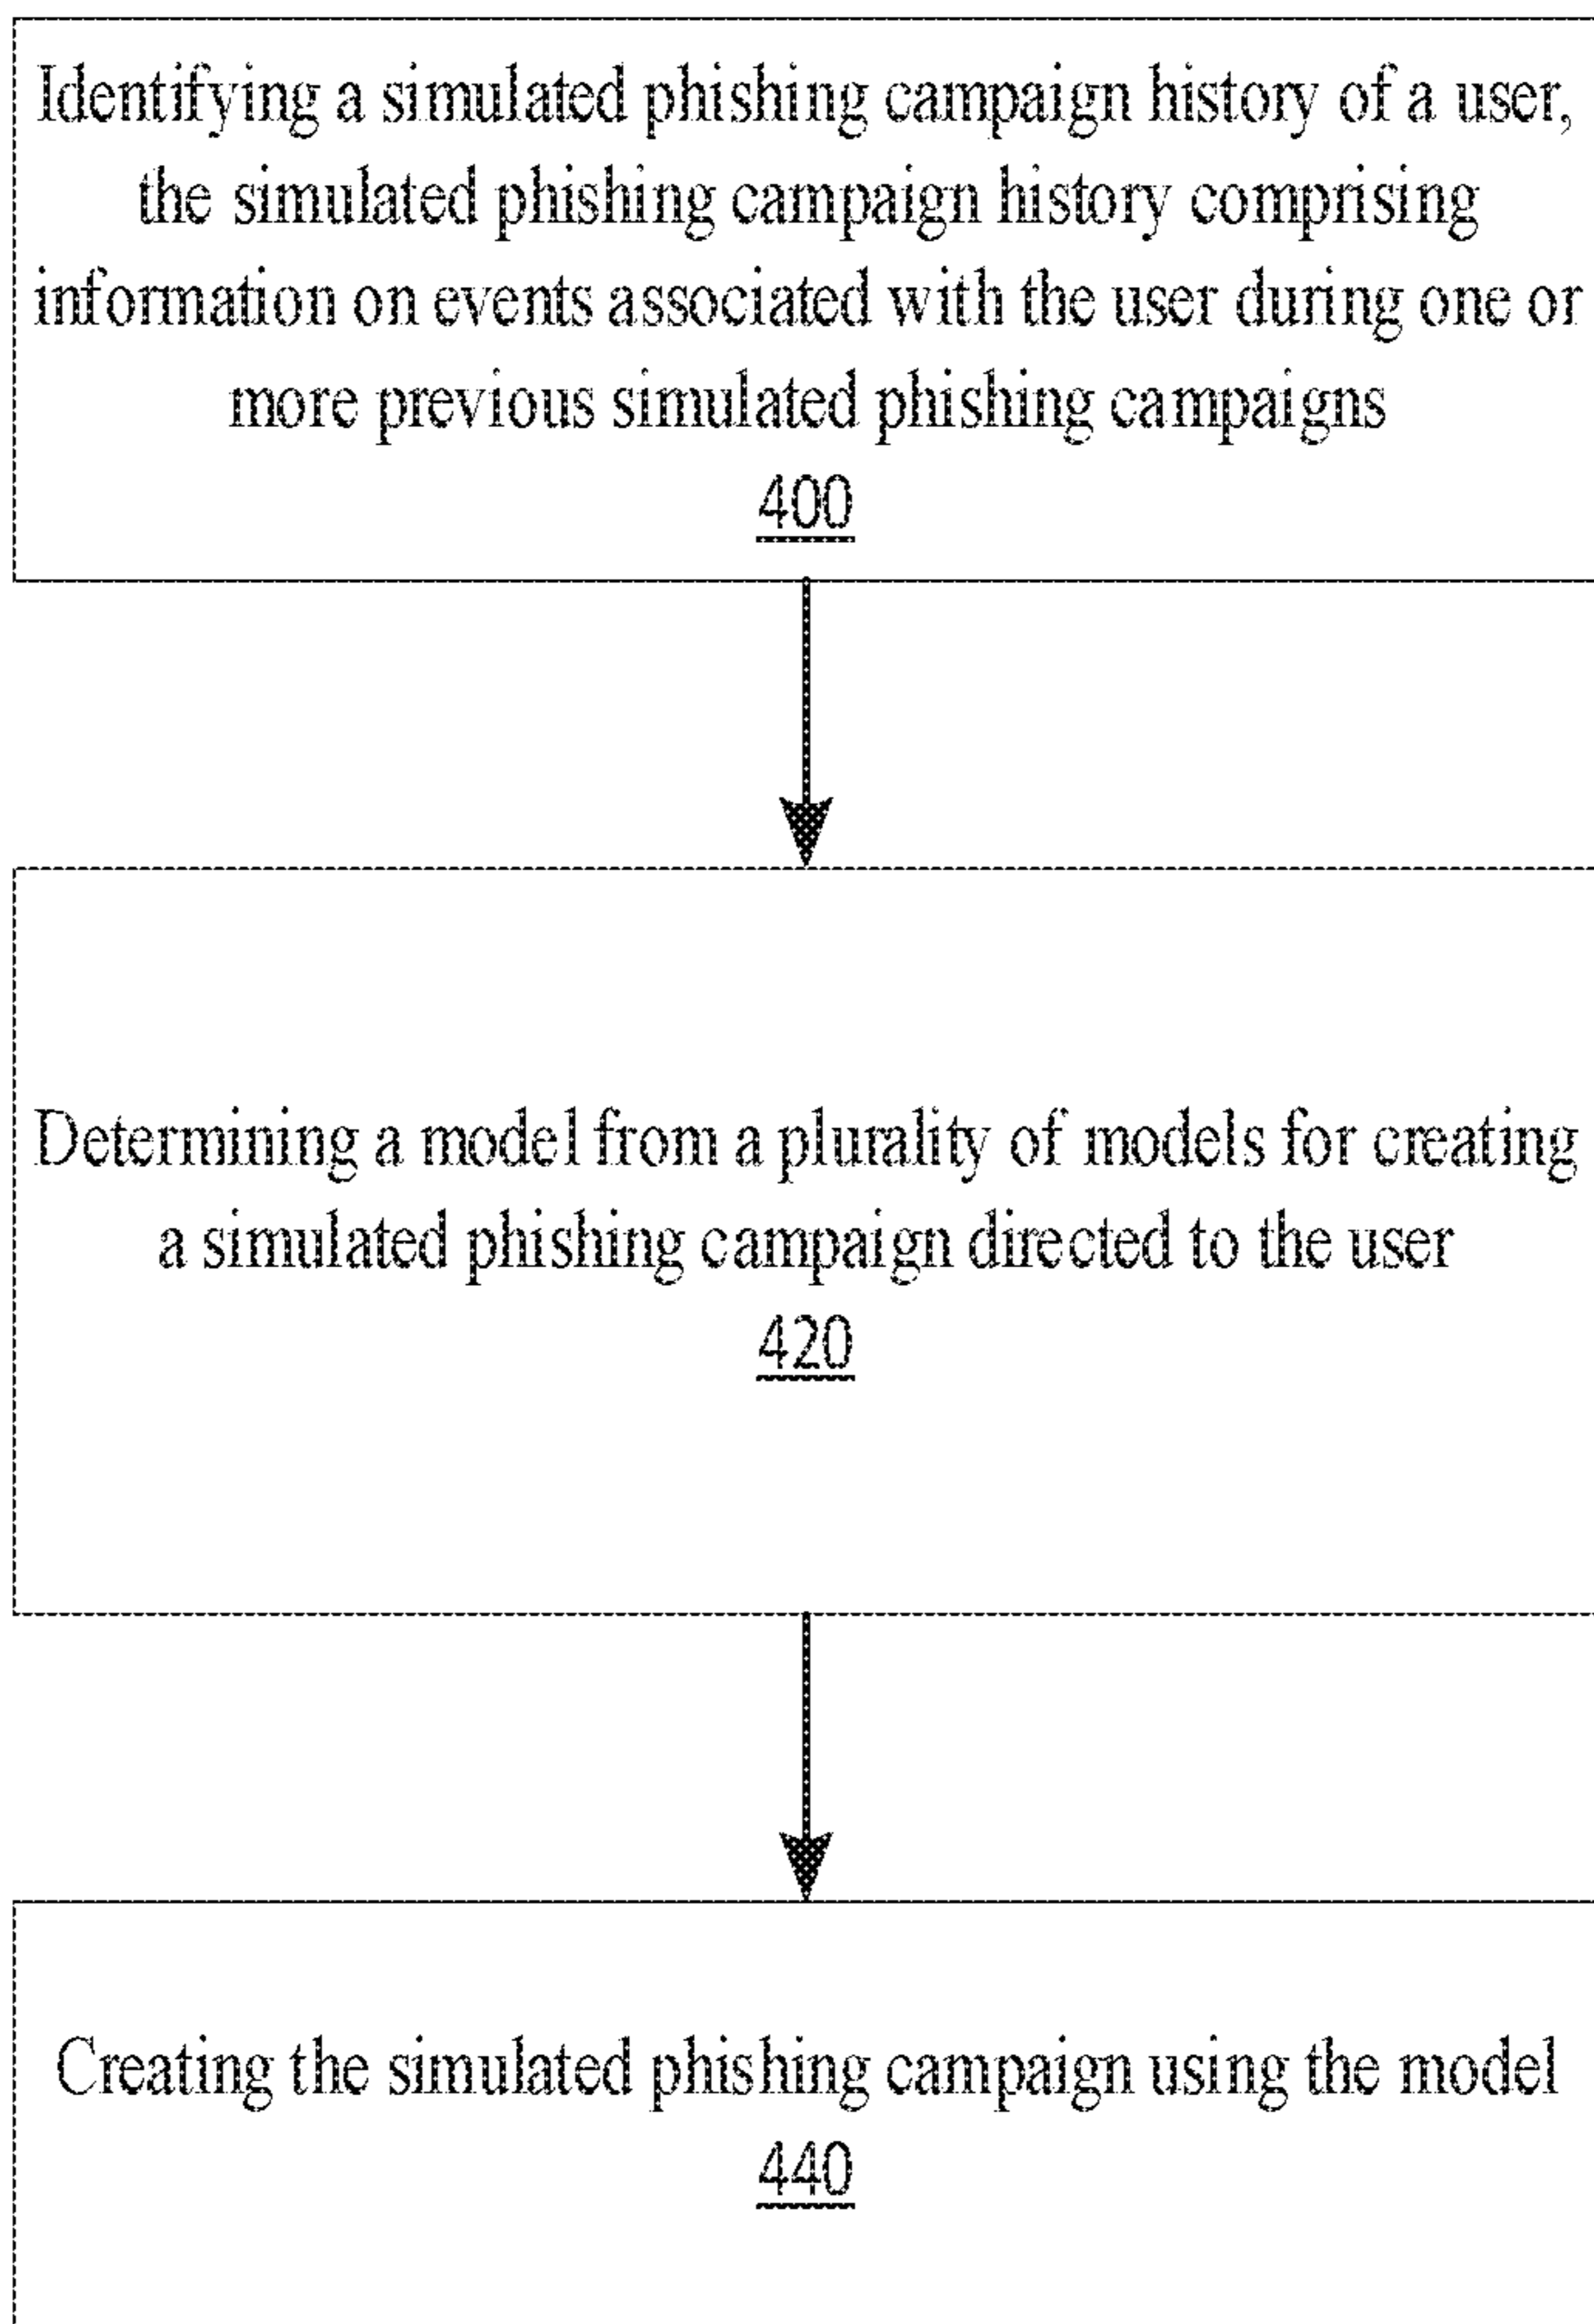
Identifying a simulated phishing campaign history of a user, the simulated phishing campaign history comprising information on events associated with the user during one or more previous simulated phishing campaigns
400

Determining a model from a plurality of models for creating a simulated phishing campaign directed to the user
420

Creating the simulated phishing campaign using the model
440